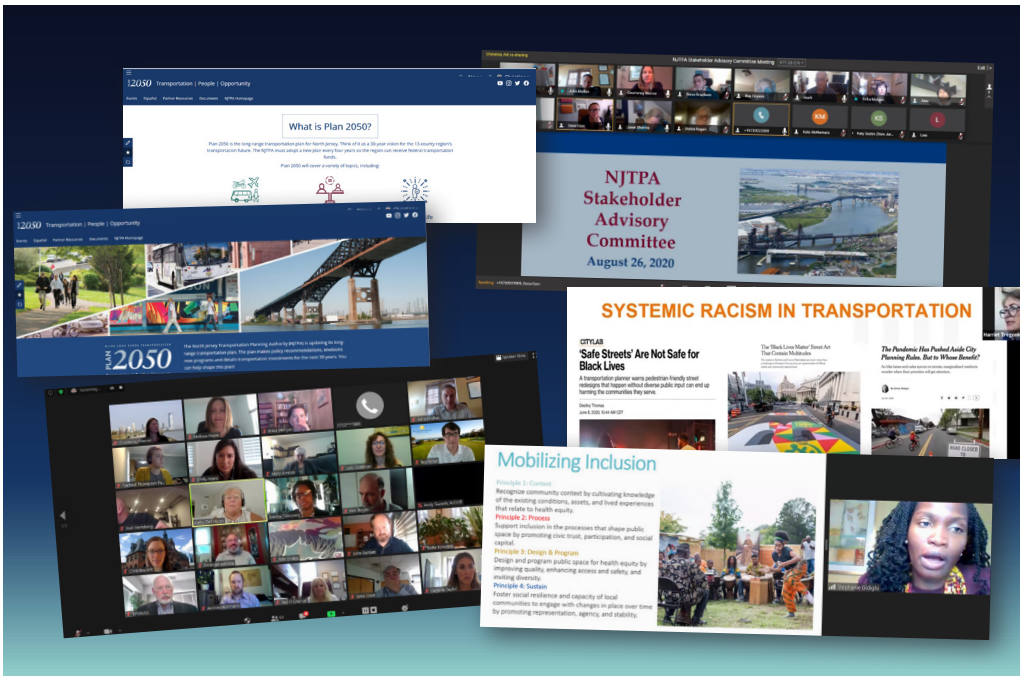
2050 Transportation | People | Opportunity

Events Español Partner Resources Documents NJTPA Homepage

What is Plan 2050?

Plan 2050 is the long range transportation plan for North Jersey. Think of it as a 30-year vision for the 13-county region's transportation future. The NJTPA must adopt a new plan every four years so the region can receive federal transportation funds.

Plan 2050 will cover a variety of topics, including:

2050 Transportation | People | Opportunity

Events Español Partner Resources Documents NJTPA Homepage

PLAN 2050

The North Jersey Transportation Planning Authority (NJTPA) is updating its long-range transportation plan. The plan makes policy recommendations, envisions new programs and details transportation investments for the next 30 years. You can help shape this plan!

NJTPA Stakeholder Advisory Committee Meeting

NJTPA Stakeholder Advisory Committee August 26, 2020

SYSTEMIC RACISM IN TRANSPORTATION

CITYLAB

'Safe Streets' Are Not Safe for Black Lives

A transportation planner warns pedestrian-friendly street redesigns that happen without diverse public input can end up harming the communities they serve.

The 'Black Lives Matter' Street Art That Contains Multitudes

The Pandemic Has Pushed Aside City Planning Rules. But to Whose Benefit?

Mobilizing Inclusion

Principle 1: Context
Recognize community context by cultivating knowledge of the existing conditions, assets, and lived experiences that relate to health equity.

Principle 2: Process
Support inclusion in the processes that shape public space by promoting civic trust, participation, and social capital.

Principle 3: Design & Program
Design and program public space for health equity by improving quality, enhancing access and safety, and inviting diversity.

Principle 4: Sustain
Foster social resilience and capacity of local communities to engage with changes in place over time by promoting representation, agency, and stability.